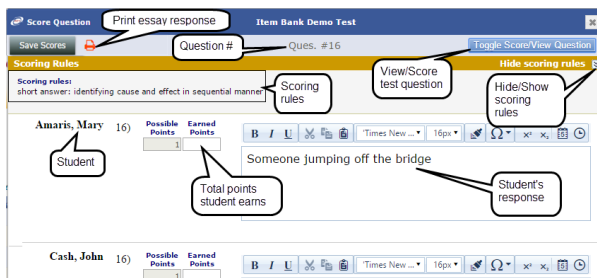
Score Question

Print essay response

Item Bank Demo Test

Save Scores

Question #

Ques. #16

Toggle Score/View Question

Scoring Rules

Hide scoring rules

Scoring rules:
short answer: identifying cause and effect in sequential manner

Scoring rules

View/Score test question

Hide/Show scoring rules

Amaris, Mary

16)

Possible Points

Earned Points

1

B I U

'Times New ...

16px

Student

Someone jumping off the bridge

Total points student earns

Student's response

Cash, John

16)

Possible Points

Earned Points

B I U

'Times New ...

16px